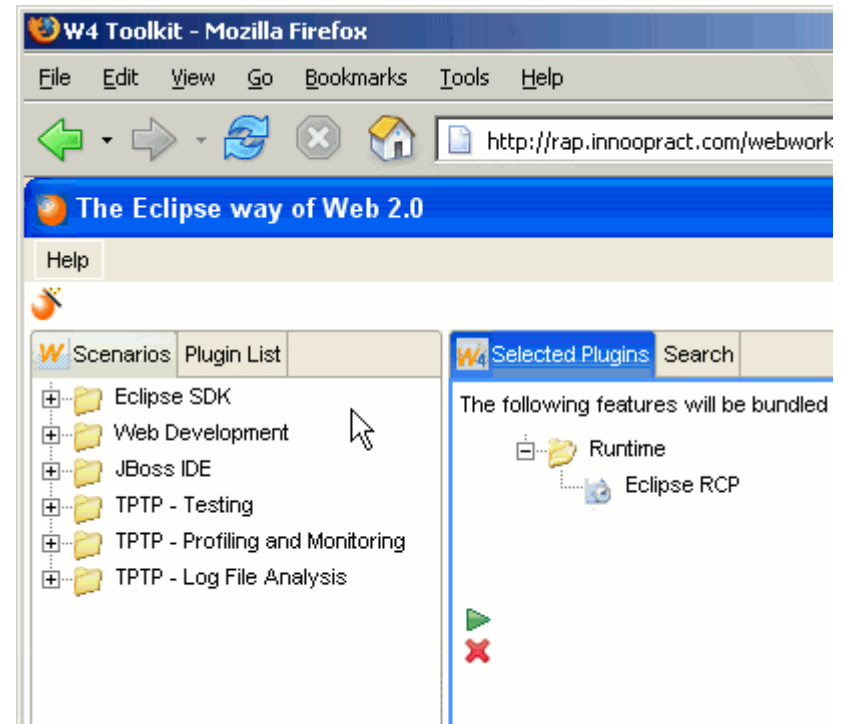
W4 Toolkit - Mozilla Firefox

File Edit View Go Bookmarks Tools Help

http://rap.innoopract.com/webwork

The Eclipse way of Web 2.0

Help

Scenarios Plugin List

Eclipse SDK
Web Development
JBoss IDE
TPTP - Testing
TPTP - Profiling and Monitoring
TPTP - Log File Analysis

Selected Plugins Search

The following features will be bundled

Runtime
Eclipse RCP